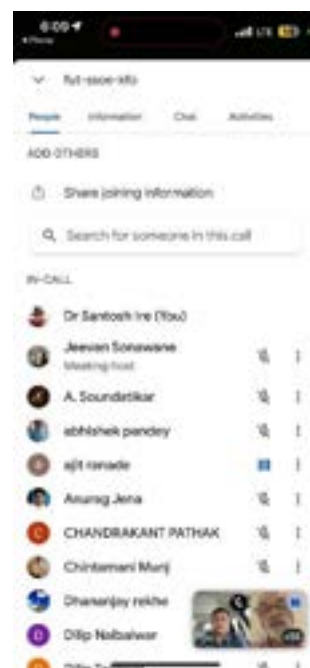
6:09
◂ Phone

fut-ssoe-kfo

People Information Chat Activities

ADD OTHERS

Share joining information

Search for someone in this call

IN-CALL

Dr Santosh Ire (You)

Jeevan Sonawane
Meeting host

A. Soundatikar

abhishek pandey

ajit ranade

Anurag Jena

CHANDRAKANT PATHAK

Chintamani Munj

Dhananjay rekhe

Dilip Nalbalwar

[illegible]